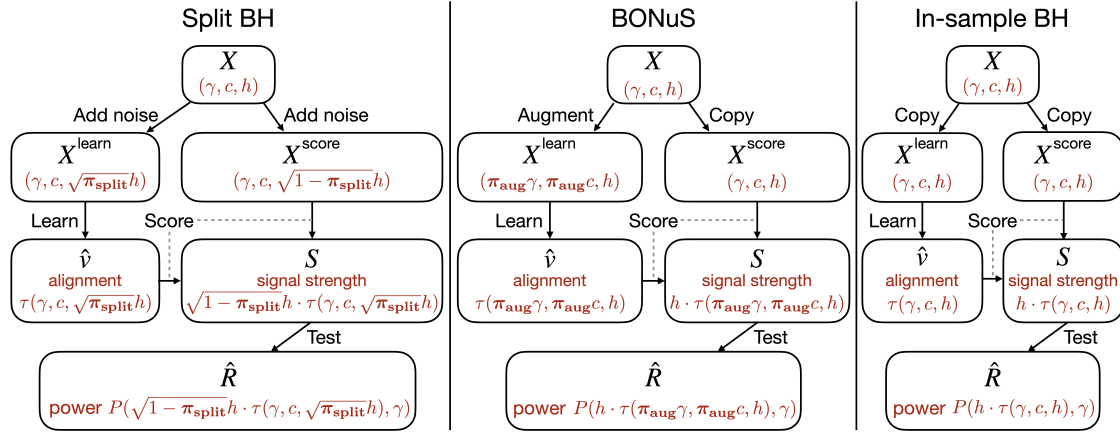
Split BH

$X$
$(\gamma, c, h)$

Add noise

Add noise

$X^{\text{learn}}$
$(\gamma, c, \sqrt{\boldsymbol{\pi}_{\mathbf{split}}}h)$

$X^{\text{score}}$
$(\gamma, c, \sqrt{1-\boldsymbol{\pi}_{\mathbf{split}}}h)$

Learn

Score

$\hat{v}$
alignment
$\tau(\gamma, c, \sqrt{\boldsymbol{\pi}_{\mathbf{split}}}h)$

$S$
signal strength
$\sqrt{1-\boldsymbol{\pi}_{\mathbf{split}}}h \cdot \tau(\gamma, c, \sqrt{\boldsymbol{\pi}_{\mathbf{split}}}h)$

Test

$\hat{R}$
power $P(\sqrt{1-\boldsymbol{\pi}_{\mathbf{split}}}h \cdot \tau(\gamma, c, \sqrt{\boldsymbol{\pi}_{\mathbf{split}}}h), \gamma)$

BONuS

$X$
$(\gamma, c, h)$

Augment

Copy

$X^{\text{learn}}$
$(\boldsymbol{\pi}_{\mathbf{aug}}\gamma, \boldsymbol{\pi}_{\mathbf{aug}}c, h)$

$X^{\text{score}}$
$(\gamma, c, h)$

Learn

Score

$\hat{v}$
alignment
$\tau(\boldsymbol{\pi}_{\mathbf{aug}}\gamma, \boldsymbol{\pi}_{\mathbf{aug}}c, h)$

$S$
signal strength
$h \cdot \tau(\boldsymbol{\pi}_{\mathbf{aug}}\gamma, \boldsymbol{\pi}_{\mathbf{aug}}c, h)$

Test

$\hat{R}$
power $P(h \cdot \tau(\boldsymbol{\pi}_{\mathbf{aug}}\gamma, \boldsymbol{\pi}_{\mathbf{aug}}c, h), \gamma)$

In-sample BH

$X$
$(\gamma, c, h)$

Copy

Copy

$X^{\text{learn}}$
$(\gamma, c, h)$

$X^{\text{score}}$
$(\gamma, c, h)$

Learn

Score

$\hat{v}$
alignment
$\tau(\gamma, c, h)$

$S$
signal strength
$h \cdot \tau(\gamma, c, h)$

Test

$\hat{R}$
power $P(h \cdot \tau(\gamma, c, h), \gamma)$